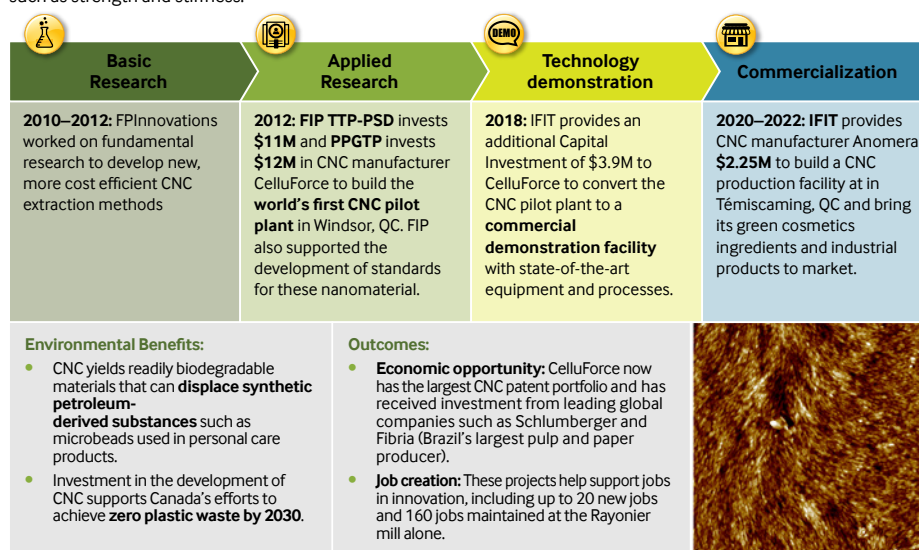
such as strength and stiffness.

DEMO

Basic Research

Applied Research

Technology demonstration

Commercialization

**2010–2012:** FPInnovations worked on fundamental research to develop new, more cost efficient CNC extraction methods

**2012: FIP TTP-PSD** invests **$11M** and **PPGTP** invests **$12M** in CNC manufacturer CelluForce to build the **world's first CNC pilot plant** in Windsor, QC. FIP also supported the development of standards for these nanomaterial.

**2018:** IFIT provides an additional Capital Investment of $3.9M to CelluForce to convert the CNC pilot plant to a **commercial demonstration facility** with state-of-the-art equipment and processes.

**2020–2022: IFIT** provides CNC manufacturer Anomera **$2.25M** to build a CNC production facility at in Témiscaming, QC and bring its green cosmetics ingredients and industrial products to market.

Environmental Benefits:

- CNC yields readily biodegradable materials that can **displace synthetic petroleum-derived substances** such as microbeads used in personal care products.
- Investment in the development of CNC supports Canada's efforts to achieve **zero plastic waste by 2030**.

Outcomes:

- **Economic opportunity:** CelluForce now has the largest CNC patent portfolio and has received investment from leading global companies such as Schlumberger and Fibria (Brazil's largest pulp and paper producer).
- **Job creation:** These projects help support jobs in innovation, including up to 20 new jobs and 160 jobs maintained at the Rayonier mill alone.